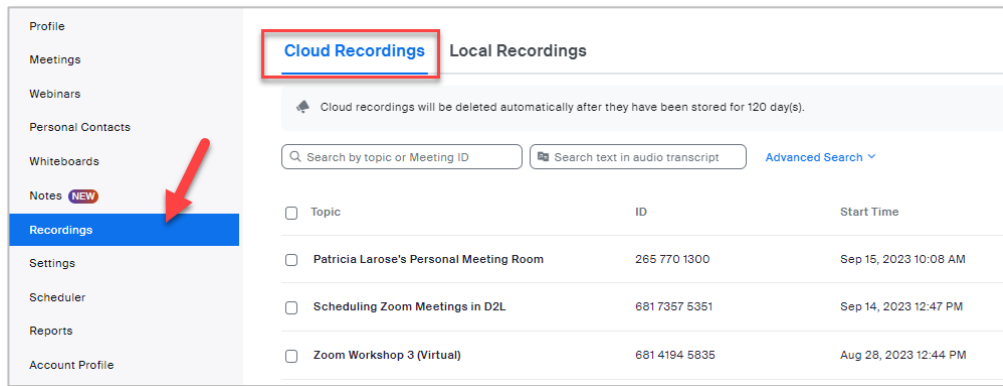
Profile
Meetings
Webinars
Personal Contacts
Whiteboards
Notes NEW
Recordings
Settings
Scheduler
Reports
Account Profile

Cloud Recordings
Local Recordings

Cloud recordings will be deleted automatically after they have been stored for 120 day(s).

Search by topic or Meeting ID
Search text in audio transcript
Advanced Search

| Topic | ID | Start Time |
|---|---|---|
| Patricia Larose's Personal Meeting Room | 265 770 1300 | Sep 15, 2023 10:08 AM |
| Scheduling Zoom Meetings in D2L | 681 7357 5351 | Sep 14, 2023 12:47 PM |
| Zoom Workshop 3 (Virtual) | 681 4194 5835 | Aug 28, 2023 12:44 PM |